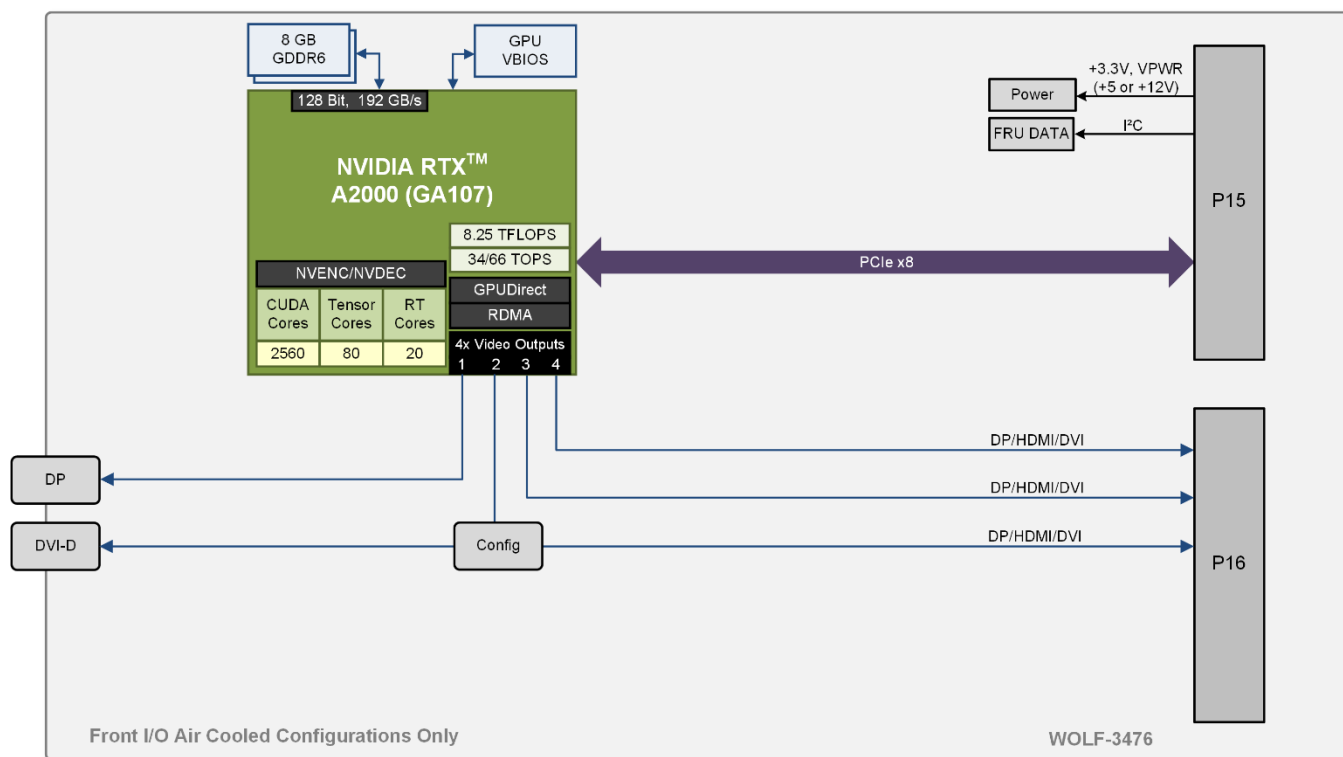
8 GB GDDR6

GPU VBIOS

128 Bit, 192 GB/s

NVIDIA RTX$^{TM}$ A2000 (GA107)

8.25 TFLOPS

34/66 TOPS

NVENC/NVDEC

| CUDA Cores | Tensor Cores | RT Cores |
|---|---|---|
| 2560 | 80 | 20 |

GPUDirect

RDMA

4x Video Outputs
1 2 3 4

Power

+3.3V, VPWR (+5 or +12V)

FRU DATA

I²C

P15

PCIe x8

DP/HDMI/DVI

DP/HDMI/DVI

DP/HDMI/DVI

DP

DVI-D

Config

P16

Front I/O Air Cooled Configurations Only

WOLF-3476